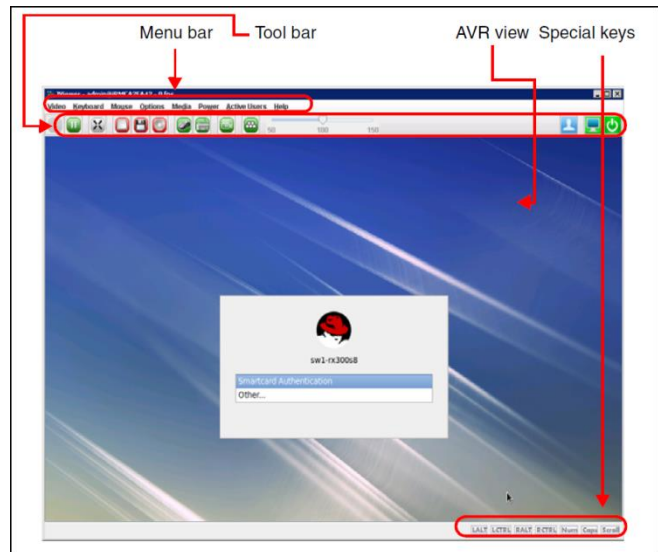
Menu bar
Tool bar
AVR view
Special keys

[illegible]

Video Keyboard Mouse Options Media Power Active Users Help

50 100 150

sw1-rx300s8

Smartcard Authentication
Other...

LALT LCTRL RALT RCTRL Num Caps Scroll